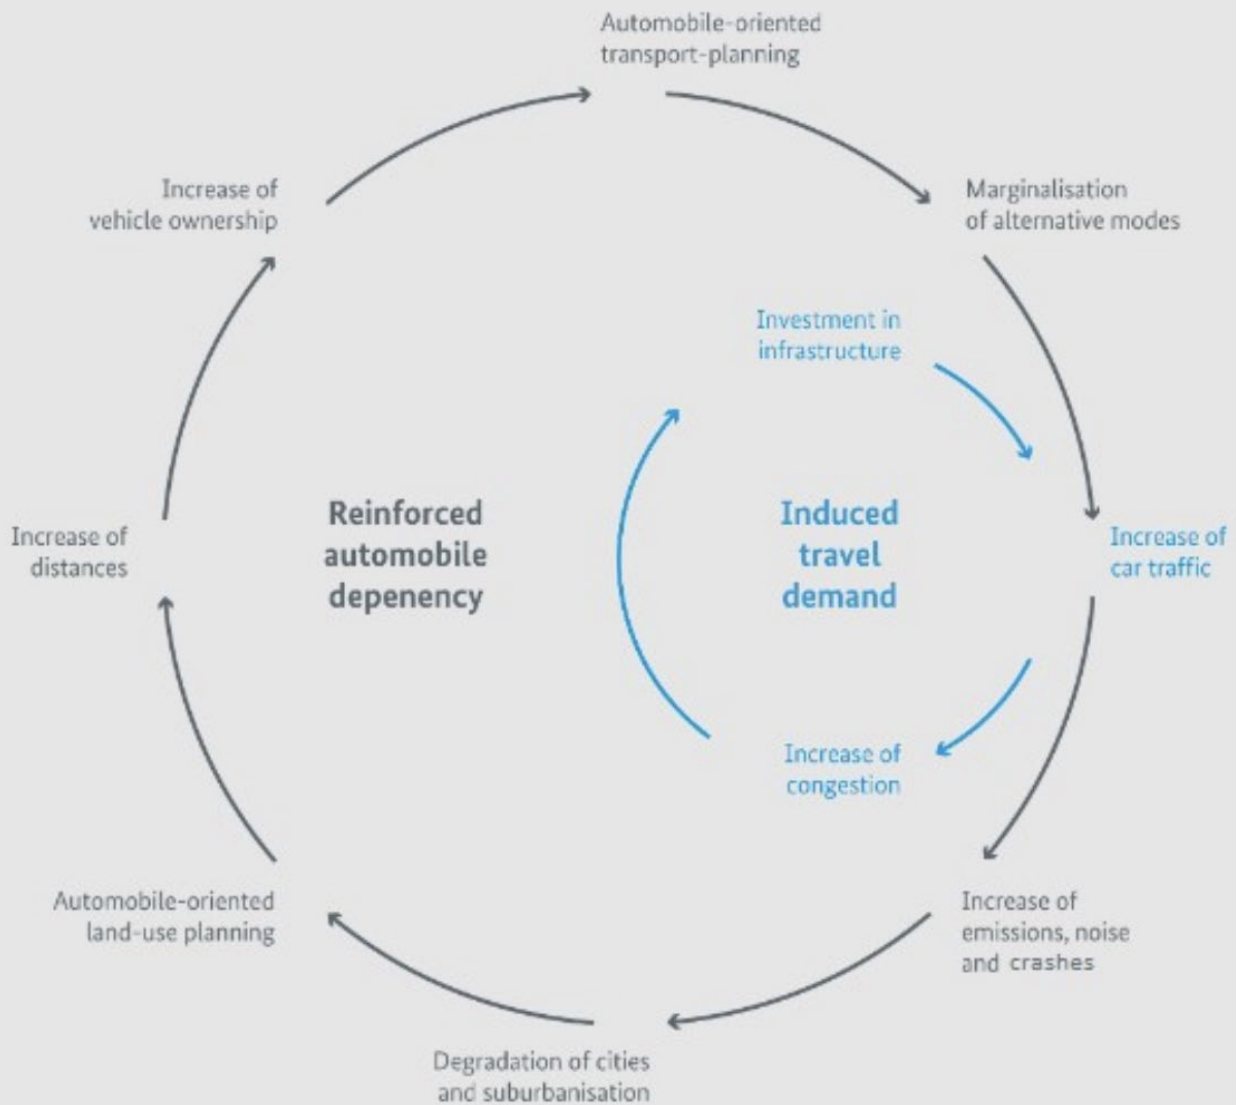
Automobile-oriented transport-planning

Marginalisation of alternative modes

Investment in infrastructure

Increase of car traffic

Increase of congestion

Increase of emissions, noise and crashes

Degradation of cities and suburbanisation

Automobile-oriented land-use planning

Increase of distances

Increase of vehicle ownership

Reinforced automobile depenency

Induced travel demand